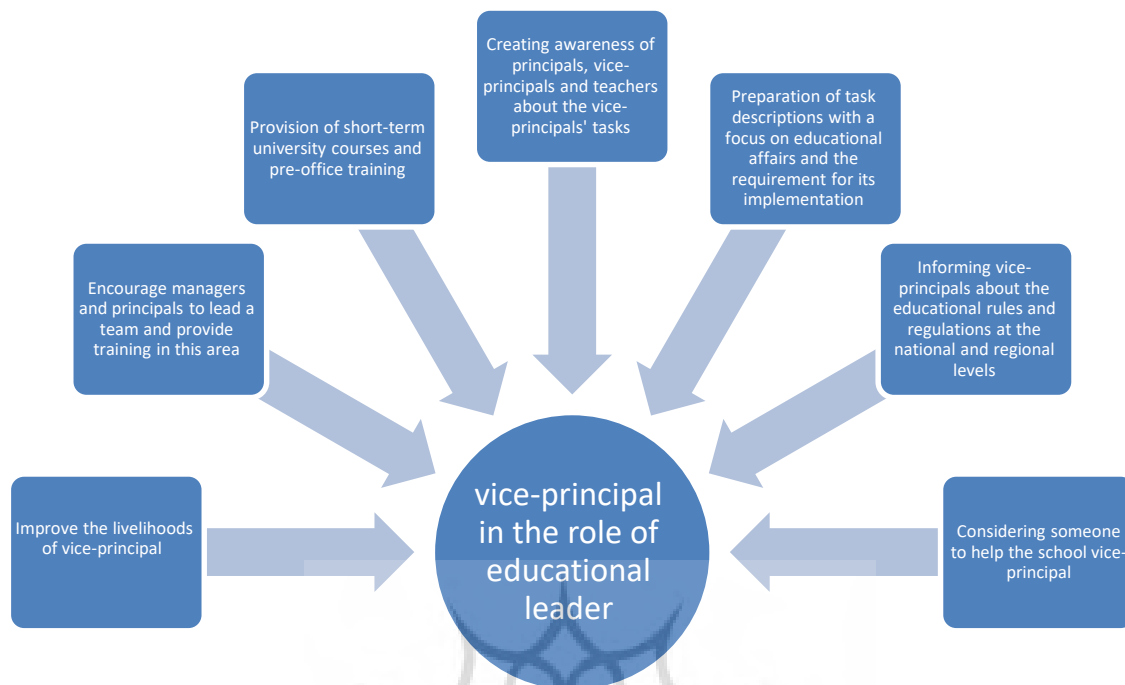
Creating awareness of principals, vice-principals and teachers about the vice-principals' tasks

Provision of short-term university courses and pre-office training

Preparation of task descriptions with a focus on educational affairs and the requirement for its implementation

Encourage managers and principals to lead a team and provide training in this area

Informing vice-principals about the educational rules and regulations at the national and regional levels

Improve the livelihoods of vice-principal

vice-principal in the role of educational leader

Considering someone to help the school vice-principal